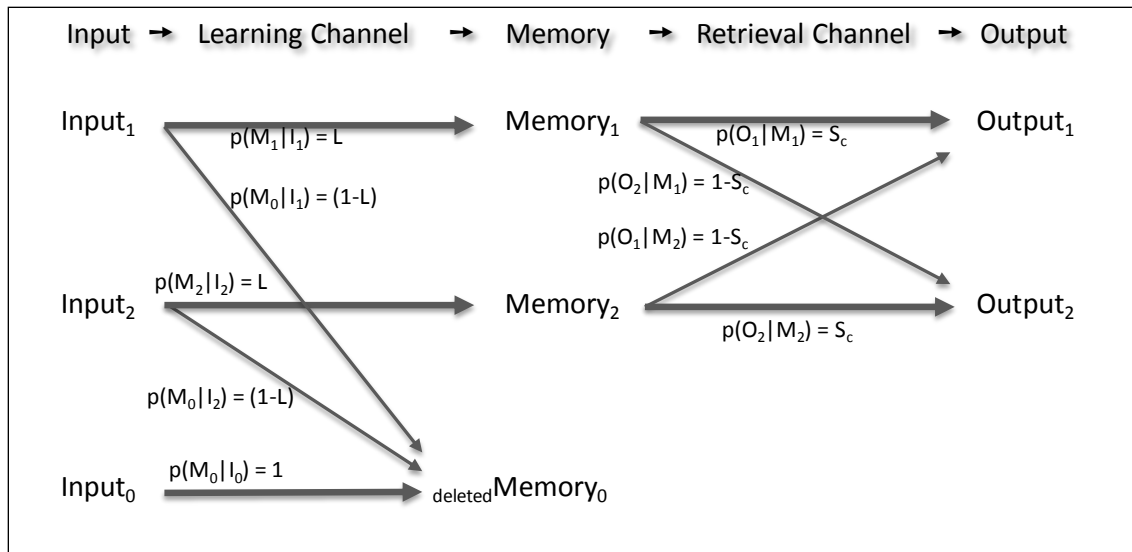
Input → Learning Channel → Memory → Retrieval Channel → Output

Input$_1$

$p(M_1|I_1) = L$

$p(M_0|I_1) = (1-L)$

Memory$_1$

$p(O_1|M_1) = S_c$

$p(O_2|M_1) = 1-S_c$

$p(O_1|M_2) = 1-S_c$

Output$_1$

$p(M_2|I_2) = L$

Input$_2$

Memory$_2$

Output$_2$

$p(O_2|M_2) = S_c$

$p(M_0|I_2) = (1-L)$

$p(M_0|I_0) = 1$

Input$_0$

$_{deleted}$Memory$_0$